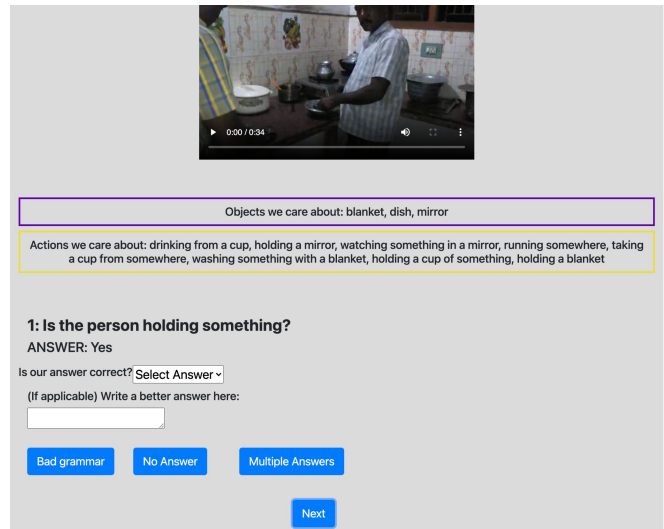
0:00 / 0:34

Objects we care about: blanket, dish, mirror

Actions we care about: drinking from a cup, holding a mirror, watching something in a mirror, running somewhere, taking a cup from somewhere, washing something with a blanket, holding a cup of something, holding a blanket

1: Is the person holding something?

ANSWER: Yes

Is our answer correct? Select Answer

(If applicable) Write a better answer here:

Bad grammar

No Answer

Multiple Answers

Next